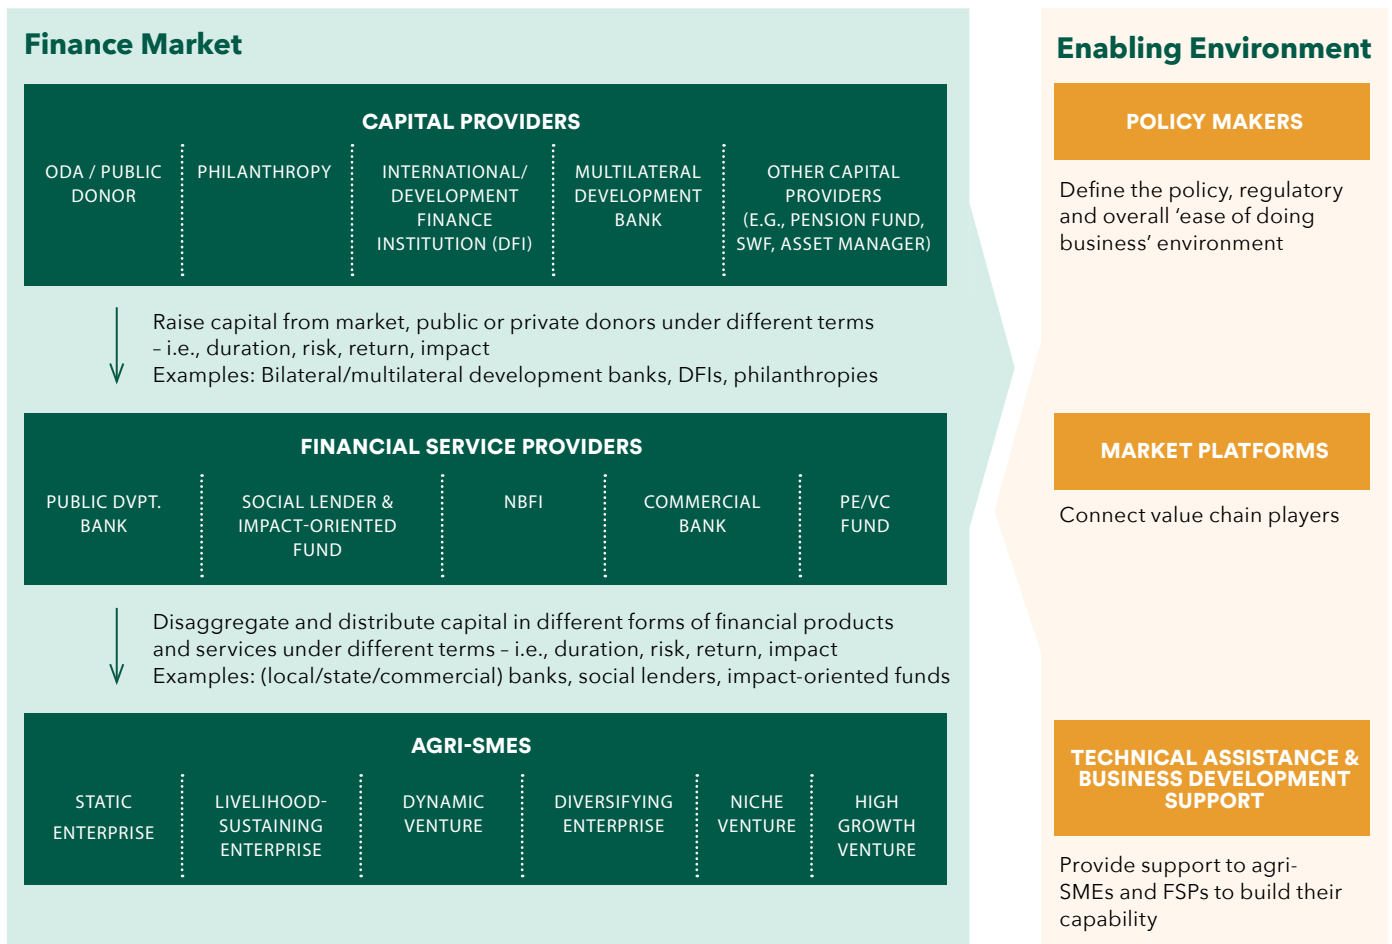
Finance Market

CAPITAL PROVIDERS

ODA / PUBLIC DONOR

PHILANTHROPY

INTERNATIONAL/ DEVELOPMENT FINANCE INSTITUTION (DFI)

MULTILATERAL DEVELOPMENT BANK

OTHER CAPITAL PROVIDERS (E.G., PENSION FUND, SWF, ASSET MANAGER)

Raise capital from market, public or private donors under different terms – i.e., duration, risk, return, impact
Examples: Bilateral/multilateral development banks, DFIs, philanthropies

FINANCIAL SERVICE PROVIDERS

PUBLIC DVPT. BANK

SOCIAL LENDER & IMPACT-ORIENTED FUND

NBFI

COMMERCIAL BANK

PE/VC FUND

Disaggregate and distribute capital in different forms of financial products and services under different terms – i.e., duration, risk, return, impact
Examples: (local/state/commercial) banks, social lenders, impact-oriented funds

AGRI-SMES

STATIC ENTERPRISE

LIVELIHOOD-SUSTAINING ENTERPRISE

DYNAMIC VENTURE

DIVERSIFYING ENTERPRISE

NICHE VENTURE

HIGH GROWTH VENTURE

Enabling Environment

POLICY MAKERS

Define the policy, regulatory and overall 'ease of doing business' environment

MARKET PLATFORMS

Connect value chain players

TECHNICAL ASSISTANCE & BUSINESS DEVELOPMENT SUPPORT

Provide support to agri-SMEs and FSPs to build their capability